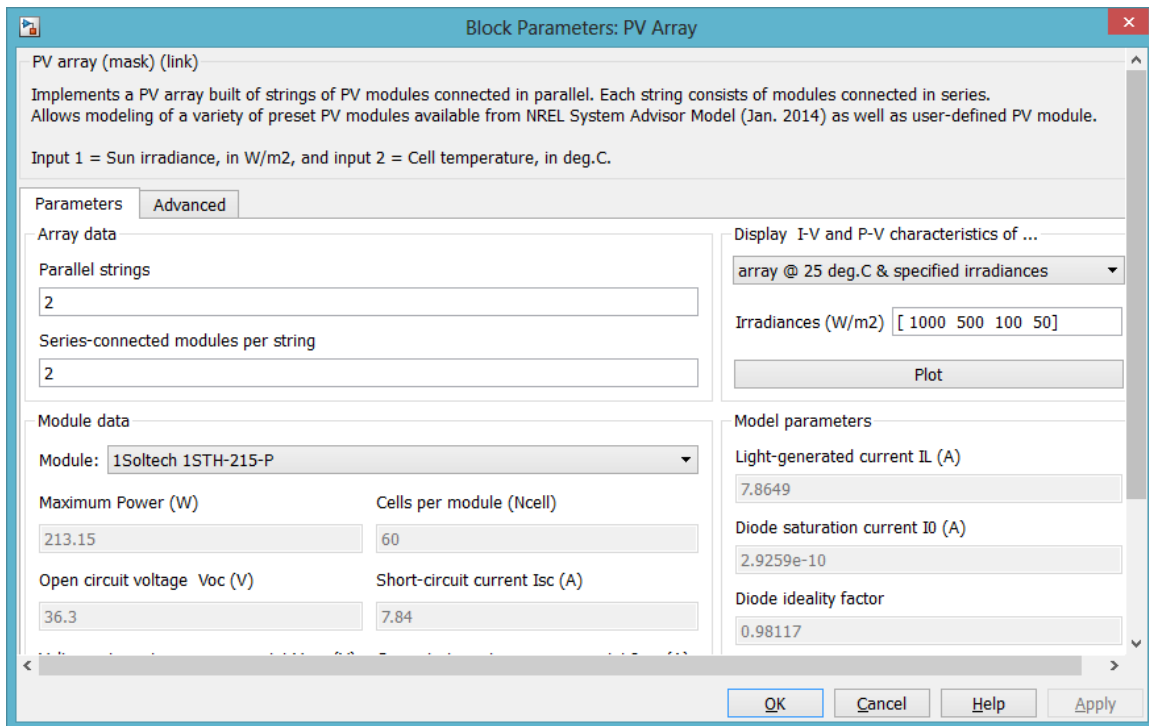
Block Parameters: PV Array

PV array (mask) (link)

Implements a PV array built of strings of PV modules connected in parallel. Each string consists of modules connected in series.
Allows modeling of a variety of preset PV modules available from NREL System Advisor Model (Jan. 2014) as well as user-defined PV module.

Input 1 = Sun irradiance, in W/m2, and input 2 = Cell temperature, in deg.C.

Parameters | Advanced

Array data

Parallel strings

2

Series-connected modules per string

2

Display I-V and P-V characteristics of ...

array @ 25 deg.C & specified irradiances

Irradiances (W/m2) [ 1000 500 100 50]

Plot

Module data

Module: 1Soltech 1STH-215-P

Maximum Power (W)

213.15

Cells per module (Ncell)

60

Open circuit voltage Voc (V)

36.3

Short-circuit current Isc (A)

7.84

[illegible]

Model parameters

Light-generated current IL (A)

7.8649

Diode saturation current I0 (A)

2.9259e-10

Diode ideality factor

0.98117

OK Cancel Help Apply